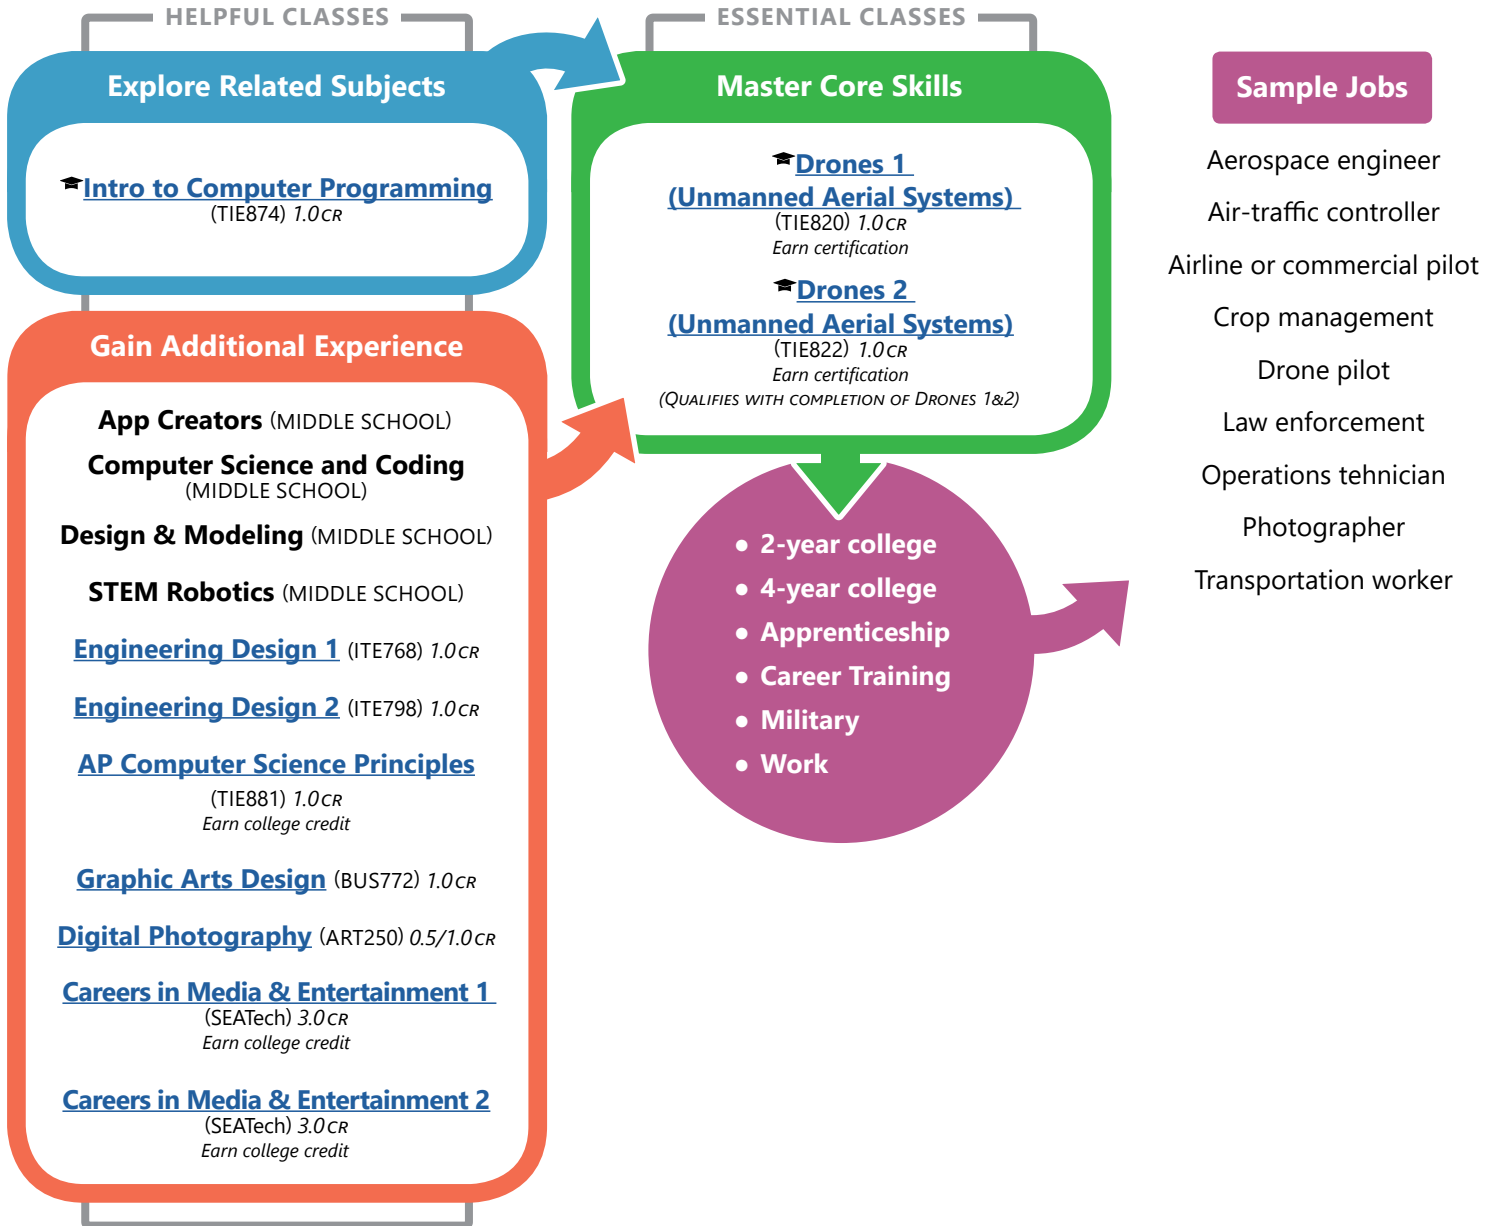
HELPFUL CLASSES

Explore Related Subjects

Intro to Computer Programming (TIE874) 1.0 CR

Gain Additional Experience

App Creators (MIDDLE SCHOOL)

Computer Science and Coding (MIDDLE SCHOOL)

Design & Modeling (MIDDLE SCHOOL)

STEM Robotics (MIDDLE SCHOOL)

Engineering Design 1 (ITE768) 1.0 CR

Engineering Design 2 (ITE798) 1.0 CR

AP Computer Science Principles (TIE881) 1.0 CR Earn college credit

Graphic Arts Design (BUS772) 1.0 CR

Digital Photography (ART250) 0.5/1.0 CR

Careers in Media & Entertainment 1 (SEATech) 3.0 CR Earn college credit

Careers in Media & Entertainment 2 (SEATech) 3.0 CR Earn college credit

ESSENTIAL CLASSES

Master Core Skills

Drones 1 (Unmanned Aerial Systems) (TIE820) 1.0 CR Earn certification

Drones 2 (Unmanned Aerial Systems) (TIE822) 1.0 CR Earn certification (QUALIFIES WITH COMPLETION OF DRONES 1&2)

• 2-year college
• 4-year college
• Apprenticeship
• Career Training
• Military
• Work

Sample Jobs

Aerospace engineer

Air-traffic controller

Airline or commercial pilot

Crop management

Drone pilot

Law enforcement

Operations tehnician

Photographer

Transportation worker